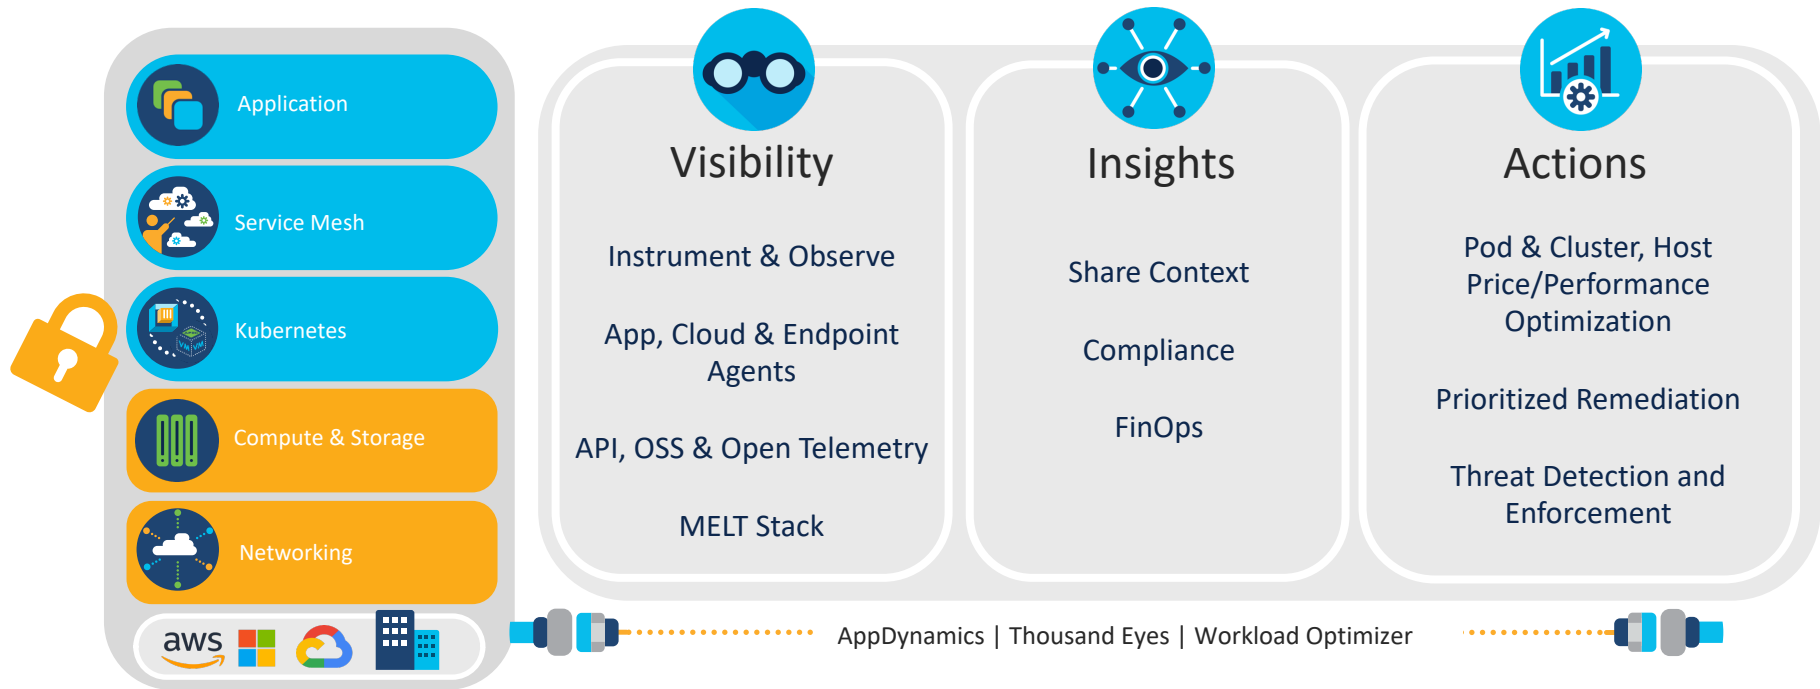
Application

Service Mesh

Kubernetes

Compute & Storage

Networking

aws

Visibility

Instrument & Observe

App, Cloud & Endpoint Agents

API, OSS & Open Telemetry

MELT Stack

Insights

Share Context

Compliance

FinOps

Actions

Pod & Cluster, Host Price/Performance Optimization

Prioritized Remediation

Threat Detection and Enforcement

AppDynamics | Thousand Eyes | Workload Optimizer